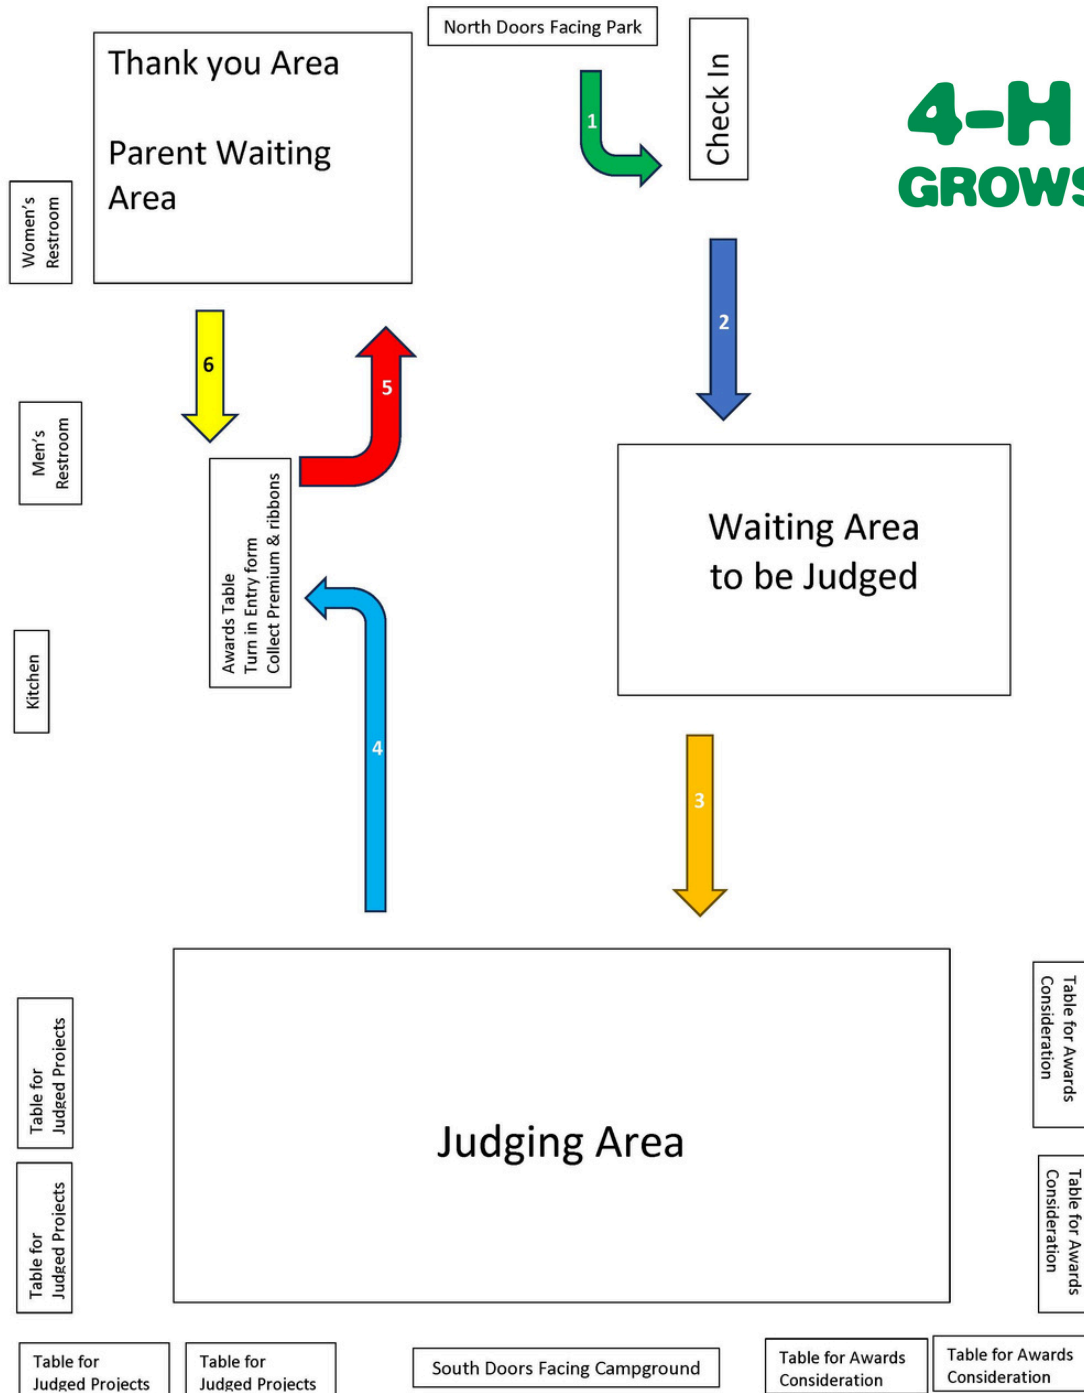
Thank you Area

Parent Waiting Area

North Doors Facing Park

1

Check In

4-H GROWS

Women's Restroom

Men's Restroom

Kitchen

6

5

2

Awards Table
Turn in Entry form
Collect Premium & ribbons

Waiting Area to be Judged

4

3

Judging Area

Table for Judged Projects

Table for Judged Projects

Table for Awards Consideration

Table for Awards Consideration

Table for Judged Projects

Table for Judged Projects

South Doors Facing Campground

Table for Awards Consideration

Table for Awards Consideration